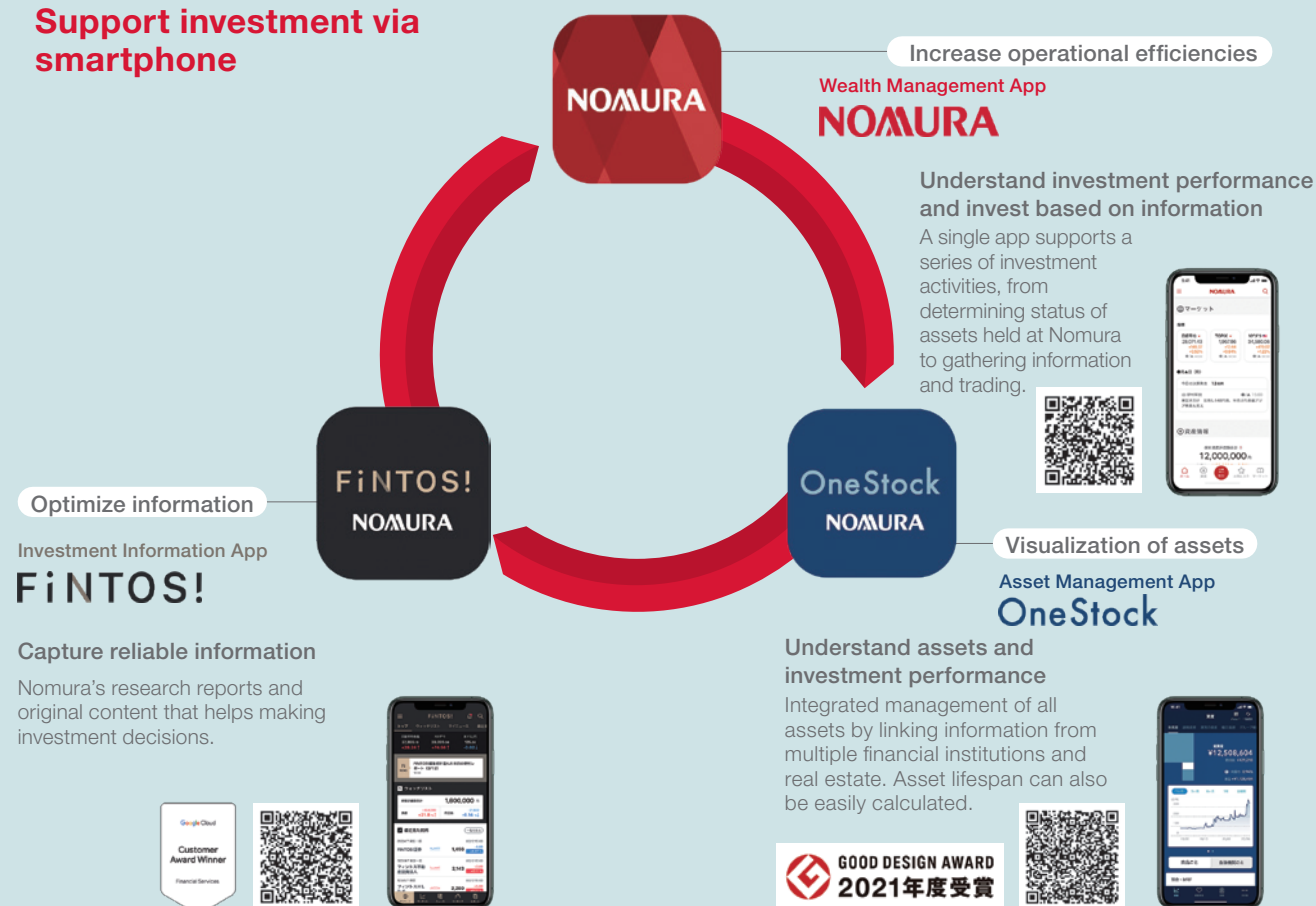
Support investment via smartphone

NOMURA

Increase operational efficiencies

Wealth Management App
NOMURA

Understand investment performance and invest based on information

A single app supports a series of investment activities, from determining status of assets held at Nomura to gathering information and trading.

NOMURA
12,000,000円

FiNTOS!
NOMURA

OneStock
NOMURA

Optimize information

Investment Information App
FiNTOS!

Capture reliable information

Nomura's research reports and original content that helps making investment decisions.

FiNTOS!
1,890,000

Google Cloud
Customer Award Winner
Financial Services

Visualization of assets

Asset Management App
OneStock

Understand assets and investment performance

Integrated management of all assets by linking information from multiple financial institutions and real estate. Asset lifespan can also be easily calculated.

¥12,508,604

GOOD DESIGN AWARD
2021年度受賞